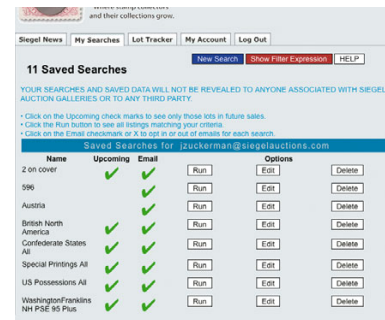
where stamp collectors and their collections grow.

Siegel News | My Searches | Lot Tracker | My Account | Log Out

11 Saved Searches

New Search | Show Filter Expression | HELP

YOUR SEARCHES AND SAVED DATA WILL NOT BE REVEALED TO ANYONE ASSOCIATED WITH SIEGEL AUCTION GALLERIES OR TO ANY THIRD PARTY.

· Click on the Upcoming check marks to see only those lots in future sales.
· Click the Run button to see all listings matching your criteria.
· Click on the Email checkmark or X to opt in or out of emails for each search.

Saved Searches for jzuckerman@siegelauctions.com

| Name | Upcoming | Email | Options | | |
|---|---|---|---|---|---|
| 2 on cover | ✔ | ✔ | Run | Edit | Delete |
| 596 | | ✔ | Run | Edit | Delete |
| Austria | | ✔ | Run | Edit | Delete |
| British North America | ✔ | ✔ | Run | Edit | Delete |
| Confederate States All | ✔ | ✔ | Run | Edit | Delete |
| Special Printings All | ✔ | ✔ | Run | Edit | Delete |
| US Possessions All | ✔ | ✔ | Run | Edit | Delete |
| WashingtonFranklins NH PSE 95 Plus | ✔ | ✔ | Run | Edit | Delete |